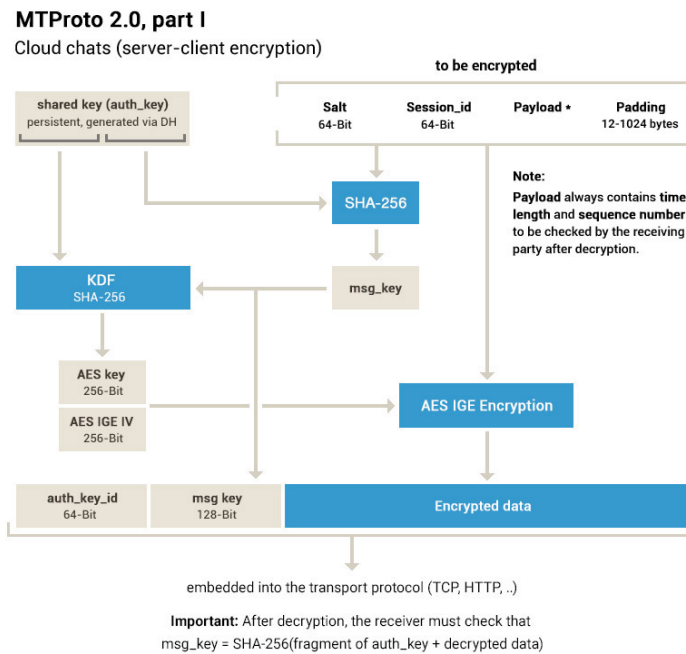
MTProto 2.0, part I

Cloud chats (server-client encryption)

to be encrypted

shared key (auth_key)
persistent, generated via DH

Salt
64-Bit

Session_id
64-Bit

Payload *

Padding
12-1024 bytes

SHA-256

Note:
Payload always contains time length and sequence number to be checked by the receiving party after decryption.

KDF
SHA-256

msg_key

AES key
256-Bit

AES IGE IV
256-Bit

AES IGE Encryption

auth_key_id
64-Bit

msg key
128-Bit

Encrypted data

embedded into the transport protocol (TCP, HTTP, ..)

Important: After decryption, the receiver must check that msg_key = SHA-256(fragment of auth_key + decrypted data)